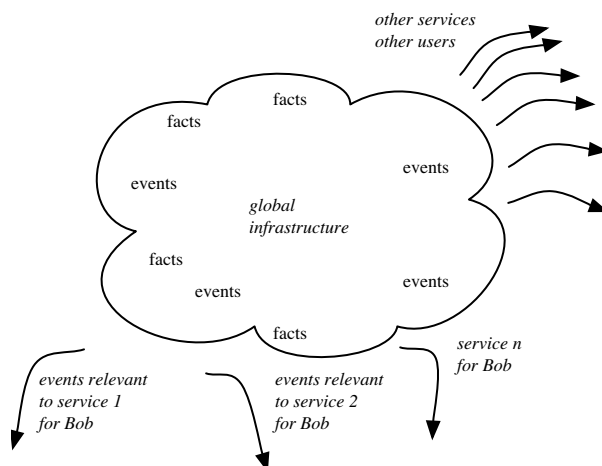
other services
other users

facts

facts

events

events

global
infrastructure

facts

events

events

facts

service n
for Bob

events relevant
to service 1
for Bob

events relevant
to service 2
for Bob